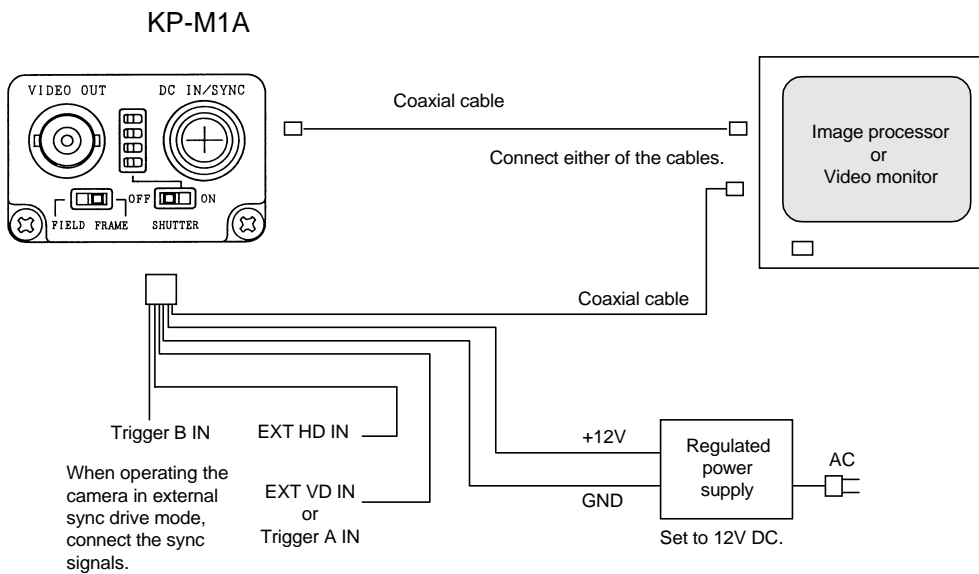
KP-M1A

VIDEO OUT

DC IN/SYNC

OFF

ON

FIELD FRAME

SHUTTER

Coaxial cable

Connect either of the cables.

Image processor
or
Video monitor

Coaxial cable

Trigger B IN

EXT HD IN

When operating the camera in external sync drive mode, connect the sync signals.

EXT VD IN
or
Trigger A IN

+12V

GND

Regulated power supply

AC

Set to 12V DC.